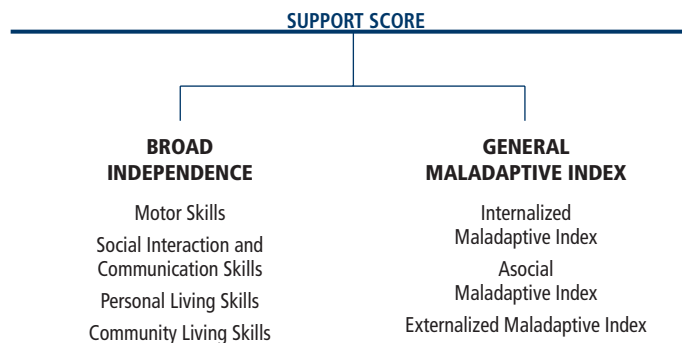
SUPPORT SCORE

BROAD INDEPENDENCE

Motor Skills

Social Interaction and Communication Skills

Personal Living Skills

Community Living Skills

GENERAL MALADAPTIVE INDEX

Internalized Maladaptive Index

Asocial Maladaptive Index

Externalized Maladaptive Index